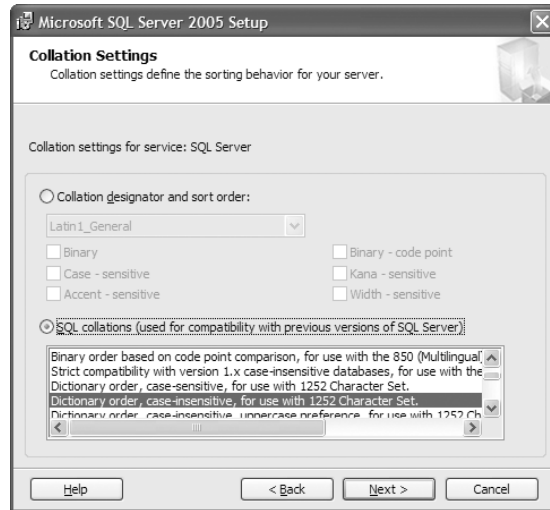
Microsoft SQL Server 2005 Setup

Collation Settings
Collation settings define the sorting behavior for your server.

Collation settings for service: SQL Server

Collation designator and sort order:

Latin1_General

Binary
Binary - code point
Case - sensitive
Kana - sensitive
Accent - sensitive
Width - sensitive

SQL collations (used for compatibility with previous versions of SQL Server)

Binary order based on code point comparison, for use with the 850 (Multilingual
Strict compatibility with version 1.x case-insensitive databases, for use with the
Dictionary order, case-sensitive, for use with 1252 Character Set.
Dictionary order, case-insensitive, for use with 1252 Character Set.
Dictionary order, case-insensitive, uppercase preference, for use with 1252 Ch

Help
< Back
Next >
Cancel